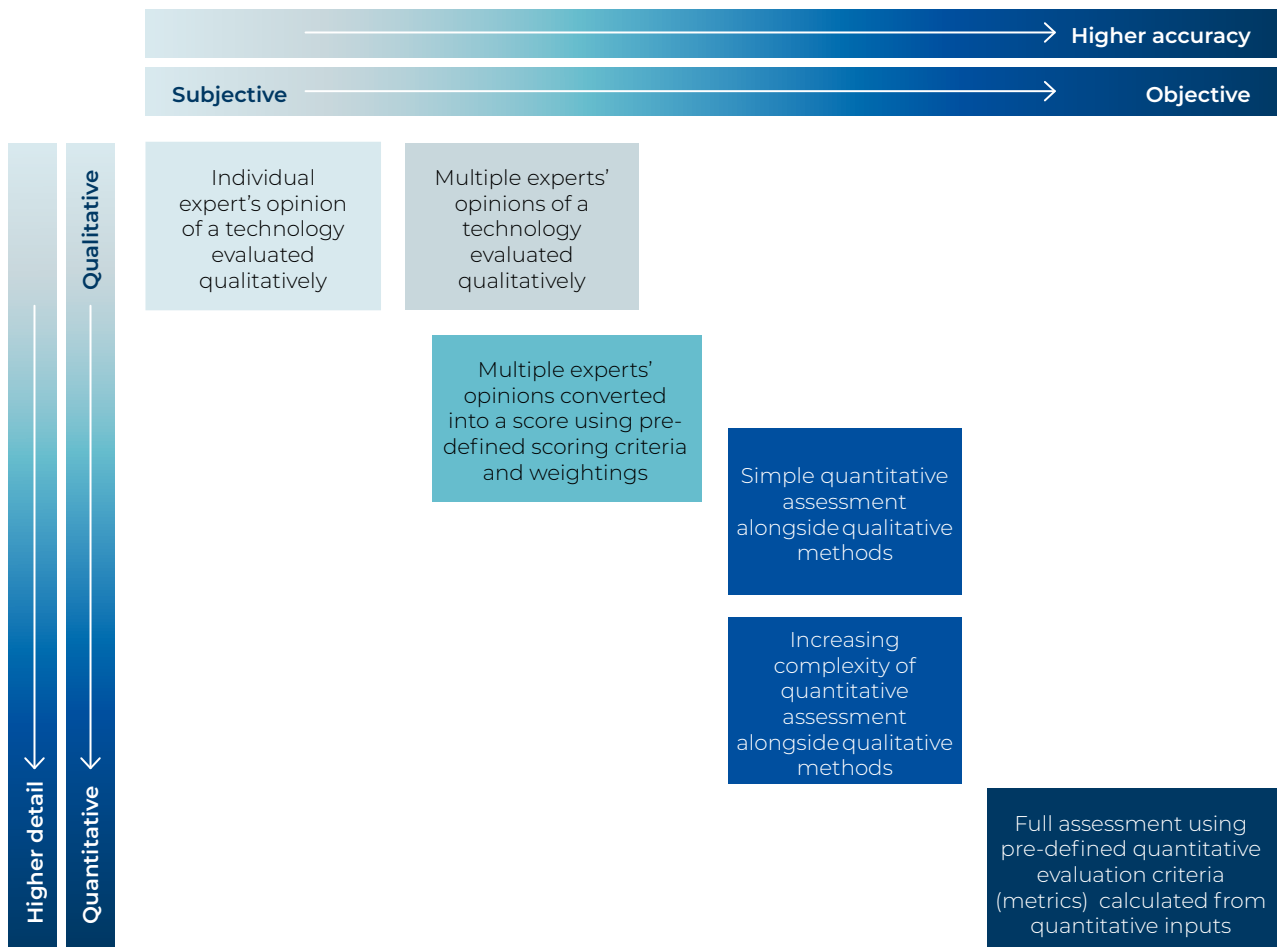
Higher accuracy

Subjective

Objective

Higher detail

Qualitative

Quantitative

Individual expert's opinion of a technology evaluated qualitatively

Multiple experts' opinions of a technology evaluated qualitatively

Multiple experts' opinions converted into a score using pre-defined scoring criteria and weightings

Simple quantitative assessment alongside qualitative methods

Increasing complexity of quantitative assessment alongside qualitative methods

Full assessment using pre-defined quantitative evaluation criteria (metrics) calculated from quantitative inputs